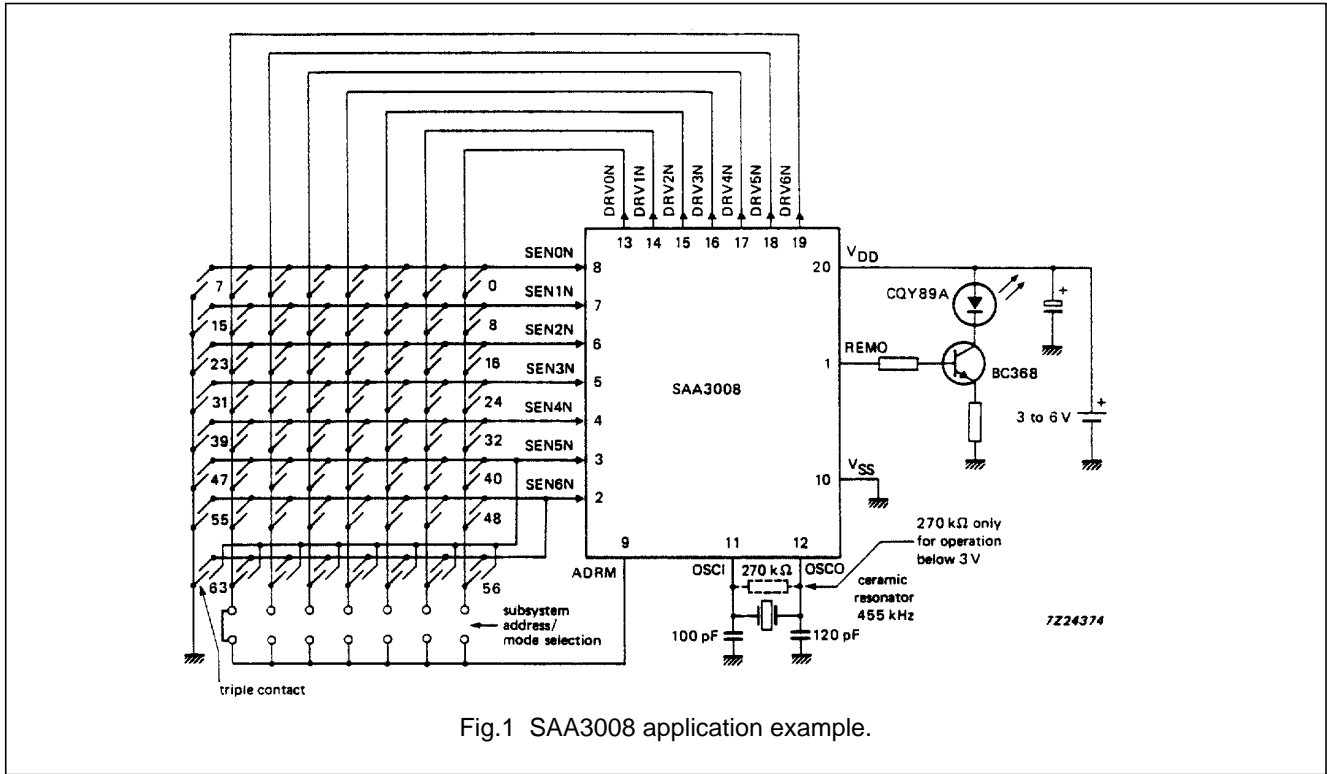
DRV0N DRV1N DRV2N DRV3N DRV4N DRV5N DRV6N

13 14 15 16 17 18 19

SEN0N 8
SEN1N 7
SEN2N 6
SEN3N 5
SEN4N 4
SEN5N 3
SEN6N 2

7 0
15 8
23 16
31 24
39 32
47 40
55 48
63 56

SAA3008

$V_{DD}$ 20

CQY89A

REMO 1

BC368

3 to 6 V

$V_{SS}$ 10

9 ADRM

11 OSCI

12 OSCO

270 kΩ

270 kΩ only for operation below 3 V

ceramic resonator 455 kHz

100 pF

120 pF

subsystem address/ mode selection

triple contact

7Z24374

Fig.1 SAA3008 application example.